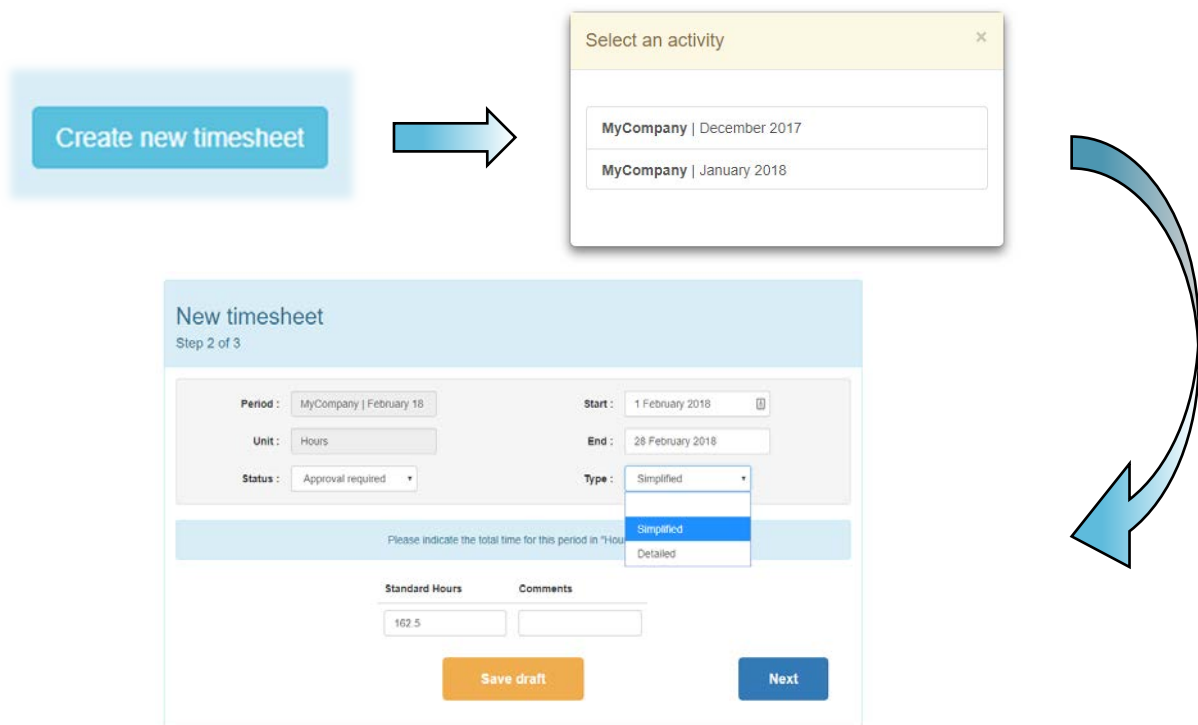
Create new timesheet

Select an activity ×

**MyCompany** | December 2017

**MyCompany** | January 2018

New timesheet

Step 2 of 3

Period : MyCompany | February 18

Start : 1 February 2018

Unit : Hours

End : 28 February 2018

Status : Approval required

Type : Simplified

Simplified

Detailed

Please indicate the total time for this period in "Hou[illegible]

| Standard Hours | Comments |
|---|---|
| 162.5 | |

Save draft

Next